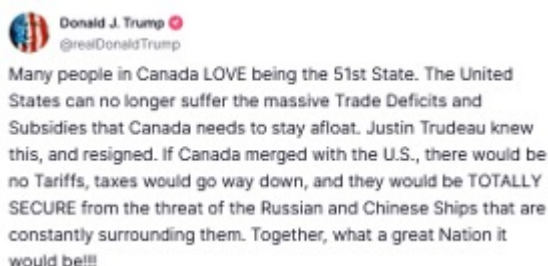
Donald J. Trump
@realDonaldTrump

Many people in Canada LOVE being the 51st State. The United States can no longer suffer the massive Trade Deficits and Subsidies that Canada needs to stay afloat. Justin Trudeau knew this, and resigned. If Canada merged with the U.S., there would be no Tariffs, taxes would go way down, and they would be TOTALLY SECURE from the threat of the Russian and Chinese Ships that are constantly surrounding them. Together, what a great Nation it would be!!!